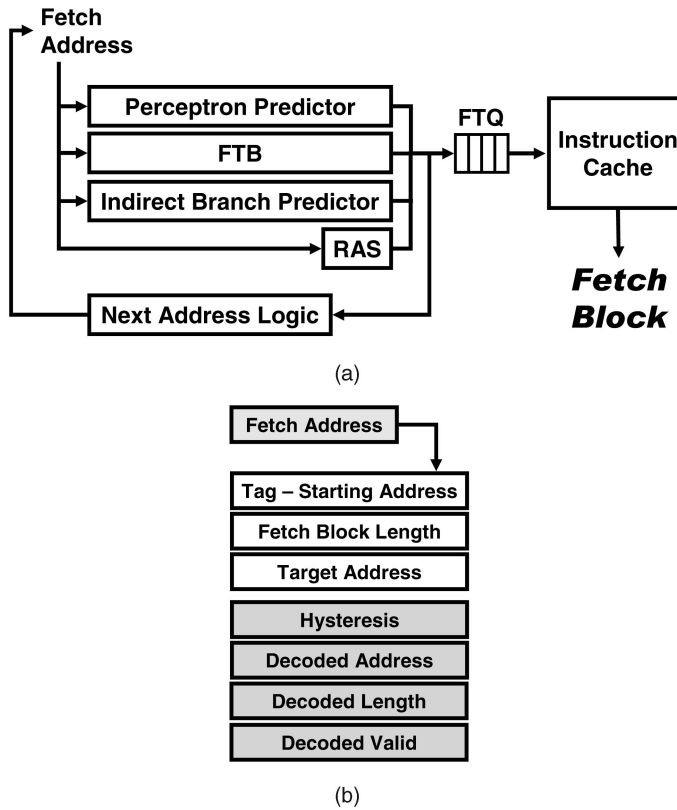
Fetch Address

Perceptron Predictor

FTB

Indirect Branch Predictor

RAS

FTQ

Instruction Cache

Fetch Block

Next Address Logic

(a)

Fetch Address

Tag – Starting Address

Fetch Block Length

Target Address

Hysteresis

Decoded Address

Decoded Length

Decoded Valid

(b)